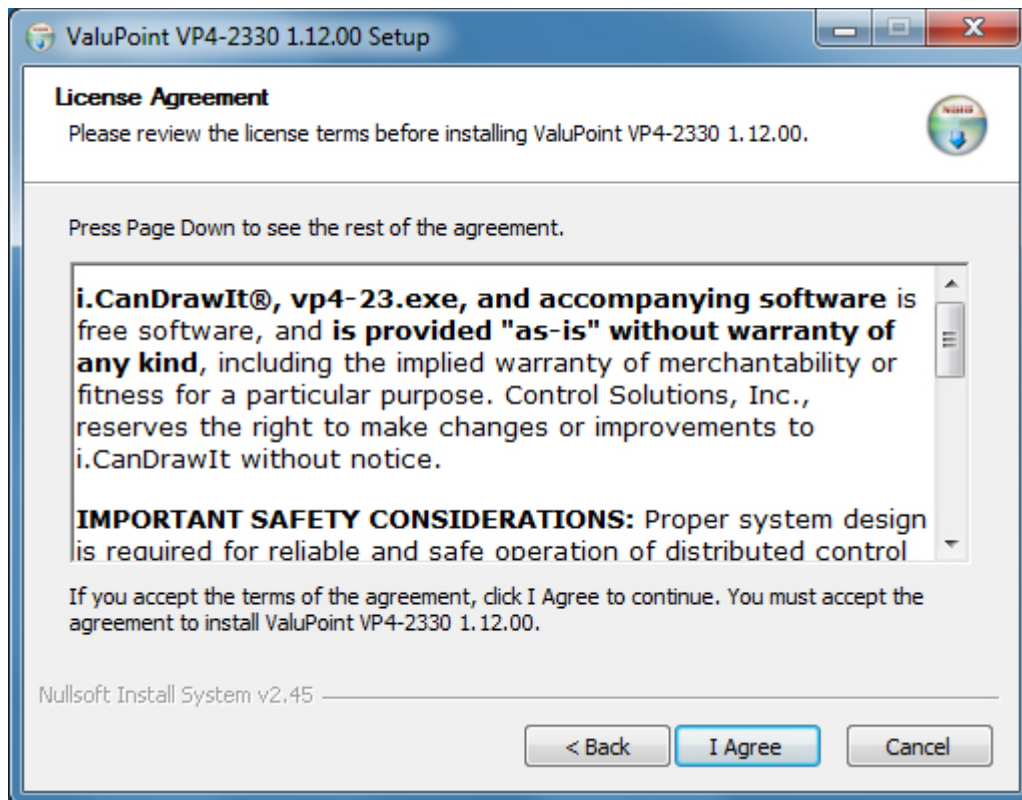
ValuPoint VP4-2330 1.12.00 Setup

License Agreement
Please review the license terms before installing ValuPoint VP4-2330 1.12.00.

Press Page Down to see the rest of the agreement.

**i.CanDrawIt®, vp4-23.exe, and accompanying software** is free software, and **is provided "as-is" without warranty of any kind**, including the implied warranty of merchantability or fitness for a particular purpose. Control Solutions, Inc., reserves the right to make changes or improvements to i.CanDrawIt without notice.

**IMPORTANT SAFETY CONSIDERATIONS:** Proper system design is required for reliable and safe operation of distributed control

If you accept the terms of the agreement, click I Agree to continue. You must accept the agreement to install ValuPoint VP4-2330 1.12.00.

Nullsoft Install System v2.45

< Back   I Agree   Cancel